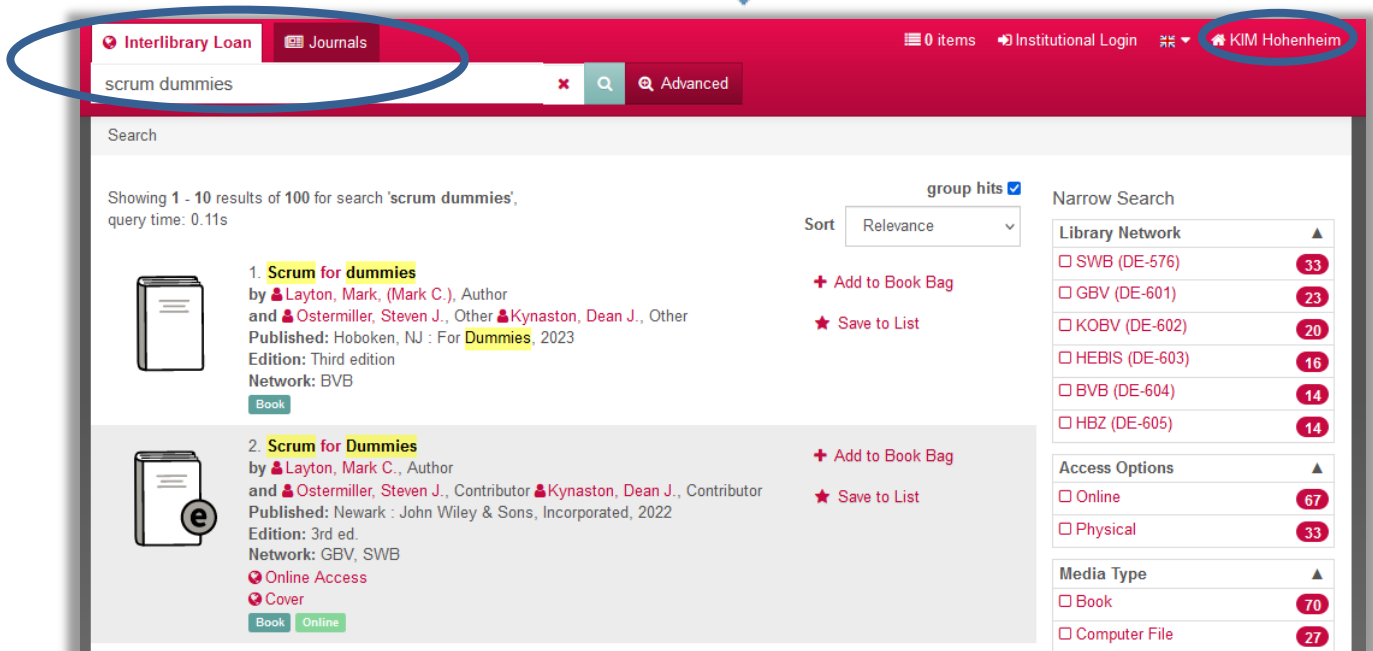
Interlibrary Loan Journals

0 items Institutional Login KIM Hohenheim

scrum dummies

Advanced

Search

Showing 1 - 10 results of 100 for search 'scrum dummies', query time: 0.11s

group hits

Sort Relevance

1. Scrum for dummies
by Layton, Mark, (Mark C.), Author
and Ostermiller, Steven J., Other Kynaston, Dean J., Other
Published: Hoboken, NJ : For Dummies, 2023
Edition: Third edition
Network: BVB
Book

Add to Book Bag

Save to List

2. Scrum for Dummies
by Layton, Mark C., Author
and Ostermiller, Steven J., Contributor Kynaston, Dean J., Contributor
Published: Newark : John Wiley & Sons, Incorporated, 2022
Edition: 3rd ed.
Network: GBV, SWB
Online Access
Cover
Book Online

Add to Book Bag

Save to List

Narrow Search

| Library Network | |
|---|---|
| SWB (DE-576) | 33 |
| GBV (DE-601) | 23 |
| KOBV (DE-602) | 20 |
| HEBIS (DE-603) | 16 |
| BVB (DE-604) | 14 |
| HBZ (DE-605) | 14 |

| Access Options | |
|---|---|
| Online | 67 |
| Physical | 33 |

| Media Type | |
|---|---|
| Book | 70 |
| Computer File | 27 |